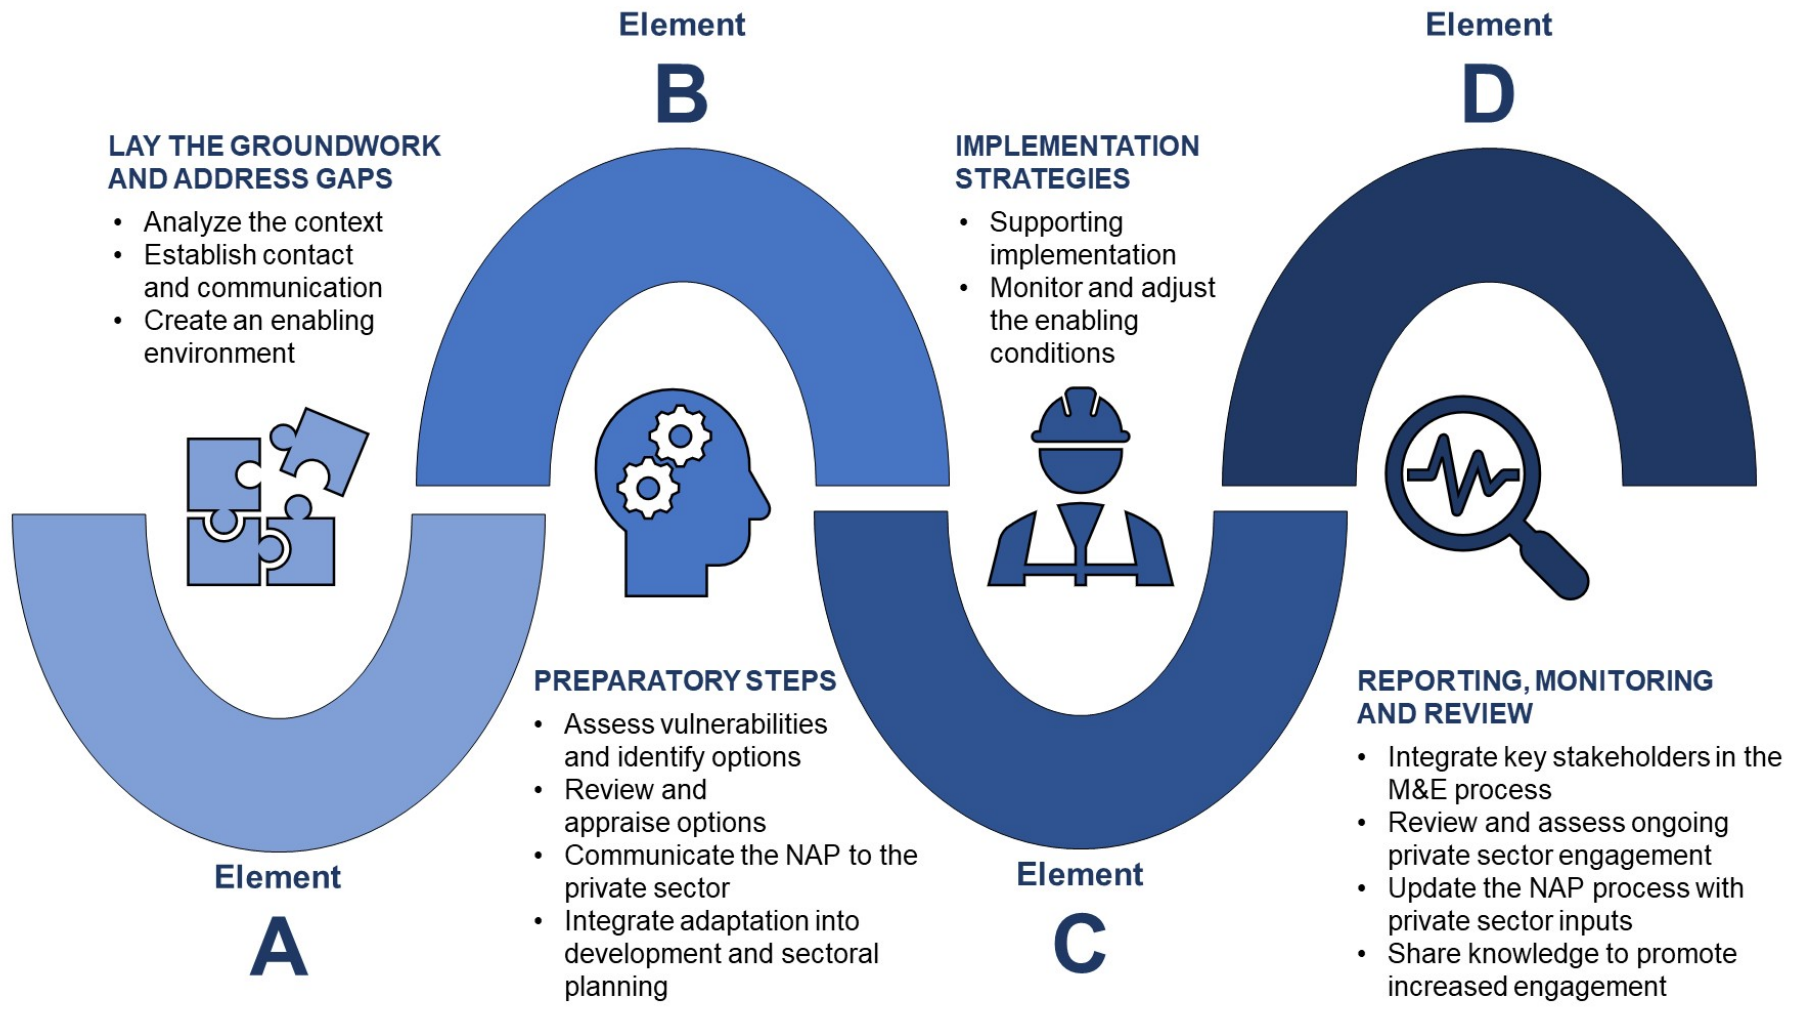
LAY THE GROUNDWORK AND ADDRESS GAPS

- Analyze the context
- Establish contact and communication
- Create an enabling environment

Element
A

Element
B

PREPARATORY STEPS

- Assess vulnerabilities and identify options
- Review and appraise options
- Communicate the NAP to the private sector
- Integrate adaptation into development and sectoral planning

IMPLEMENTATION STRATEGIES

- Supporting implementation
- Monitor and adjust the enabling conditions

Element
C

Element
D

REPORTING, MONITORING AND REVIEW

- Integrate key stakeholders in the M&E process
- Review and assess ongoing private sector engagement
- Update the NAP process with private sector inputs
- Share knowledge to promote increased engagement